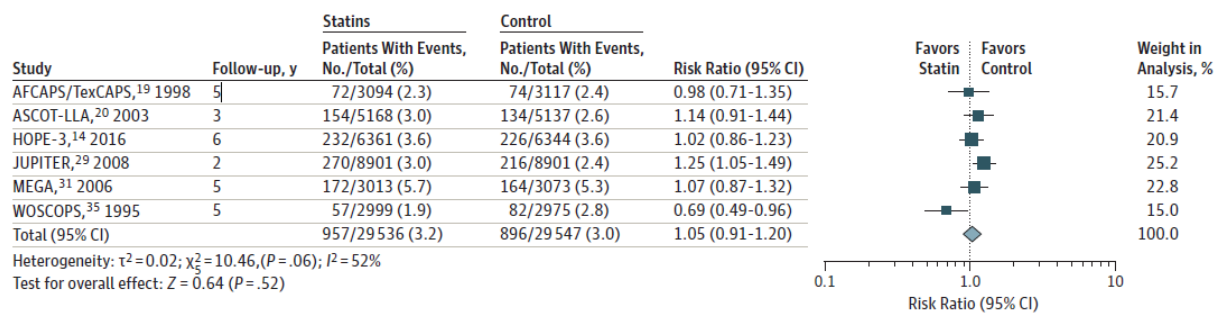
| Study | Follow-up, y | Statins: Patients With Events, No./Total (%) | Control: Patients With Events, No./Total (%) | Risk Ratio (95% CI) | Favors Statin / Favors Control | Weight in Analysis, % |
|---|---|---|---|---|---|---|
| AFCAPS/TexCAPS,$^{19}$ 1998 | 5 | 72/3094 (2.3) | 74/3117 (2.4) | 0.98 (0.71-1.35) | | 15.7 |
| ASCOT-LLA,$^{20}$ 2003 | 3 | 154/5168 (3.0) | 134/5137 (2.6) | 1.14 (0.91-1.44) | | 21.4 |
| HOPE-3,$^{14}$ 2016 | 6 | 232/6361 (3.6) | 226/6344 (3.6) | 1.02 (0.86-1.23) | | 20.9 |
| JUPITER,$^{29}$ 2008 | 2 | 270/8901 (3.0) | 216/8901 (2.4) | 1.25 (1.05-1.49) | | 25.2 |
| MEGA,$^{31}$ 2006 | 5 | 172/3013 (5.7) | 164/3073 (5.3) | 1.07 (0.87-1.32) | | 22.8 |
| WOSCOPS,$^{35}$ 1995 | 5 | 57/2999 (1.9) | 82/2975 (2.8) | 0.69 (0.49-0.96) | | 15.0 |
| Total (95% CI) | | 957/29536 (3.2) | 896/29547 (3.0) | 1.05 (0.91-1.20) | | 100.0 |

Heterogeneity: $\tau^2=0.02$; $\chi^2_5=10.46$, $(P=.06)$; $I^2=52\%$
Test for overall effect: $Z=0.64$ $(P=.52)$

0.1 1.0 10
Risk Ratio (95% CI)